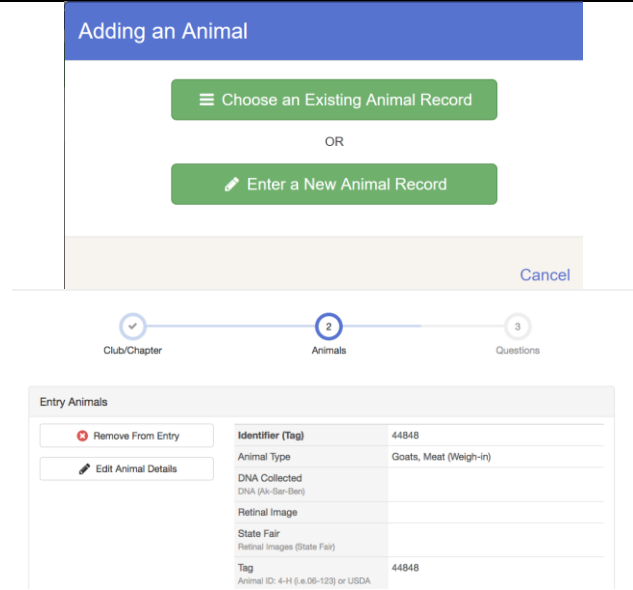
Adding an Animal

Choose an Existing Animal Record

OR

Enter a New Animal Record

Cancel

Club/Chapter

2
Animals

3
Questions

Entry Animals

Remove From Entry

Edit Animal Details

| | |
|---|---|
| Identifier (Tag) | 44848 |
| Animal Type | Goats, Meat (Weigh-in) |
| DNA Collected<br>DNA (Ak-Sar-Ben) | |
| Retinal Image | |
| State Fair<br>Retinal Images (State Fair) | |
| Tag<br>Animal ID: 4-H (i.e.06-123) or USDA | 44848 |